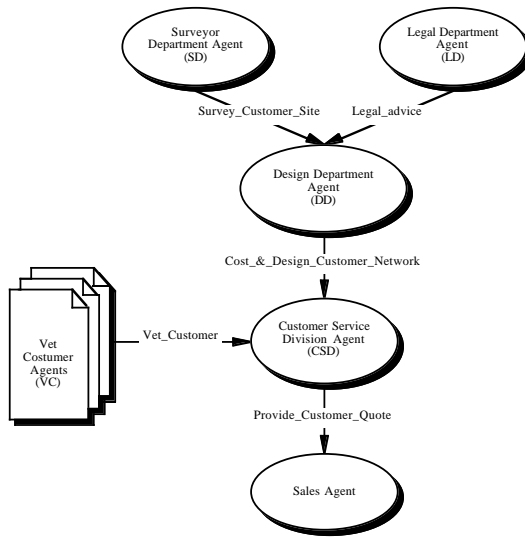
Surveyor Department Agent (SD)

Legal Department Agent (LD)

Survey_Customer_Site

Legal_advice

Design Department Agent (DD)

Cost_&_Design_Customer_Network

Vet Costumer Agents (VC)

Vet_Customer

Customer Service Division Agent (CSD)

Provide_Customer_Quote

Sales Agent